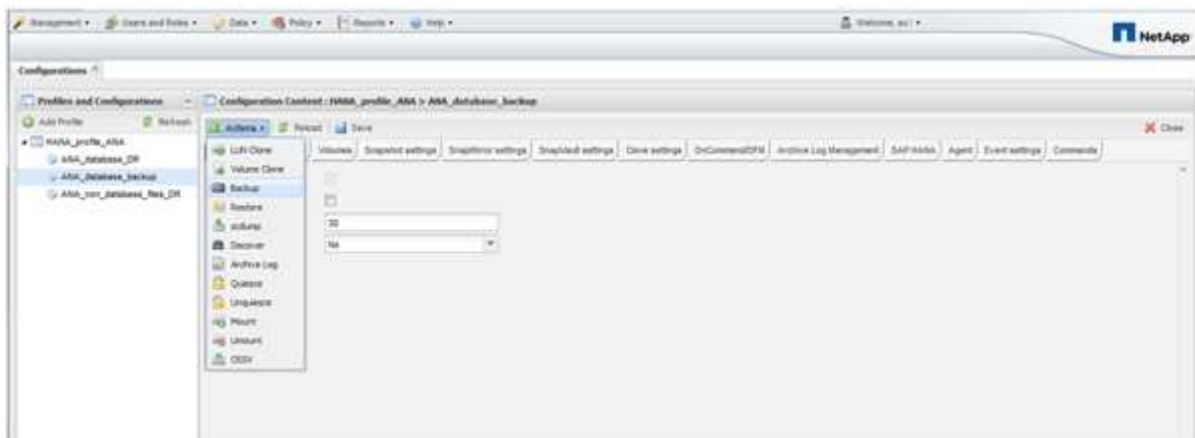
Management ▾ Users and Roles ▾ Data ▾ Policy ▾ Reports ▾ Help ▾

Welcome, sc ▾

NetApp

Configurations

Profiles and Configurations

Add Profile Refresh

HANA_profile_ANA

ANA_database_DR

ANA_database_backup

ANA_non_database_files_DR

Configuration Content : HANA_profile_ANA > ANA_database_backup

Actions ▾ Reload Save

Close

LUN Clone

Volume Clone

Backup

Restore

sdump

Discover

Archive Log

Quiesce

Unquiesce

Mount

Unmount

OSSV

Volumes Snapshot settings SnapMirror settings SnapVault settings Clone settings DrCommandDFM Archive Log Management SAP HANA Agent Event settings Comments

30

NA